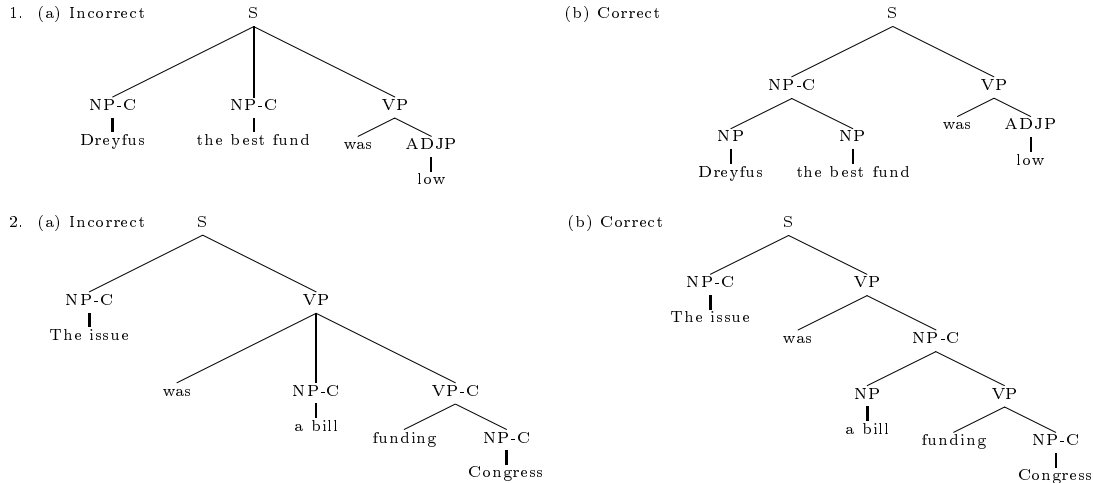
1. (a) Incorrect

S
NP-C NP-C VP
Dreyfus the best fund was ADJP
low

(b) Correct

S
NP-C VP
NP NP was ADJP
Dreyfus the best fund low

2. (a) Incorrect

S
NP-C VP
The issue
was NP-C VP-C
a bill funding NP-C
Congress

(b) Correct

S
NP-C VP
The issue was NP-C
NP VP
a bill funding NP-C
Congress